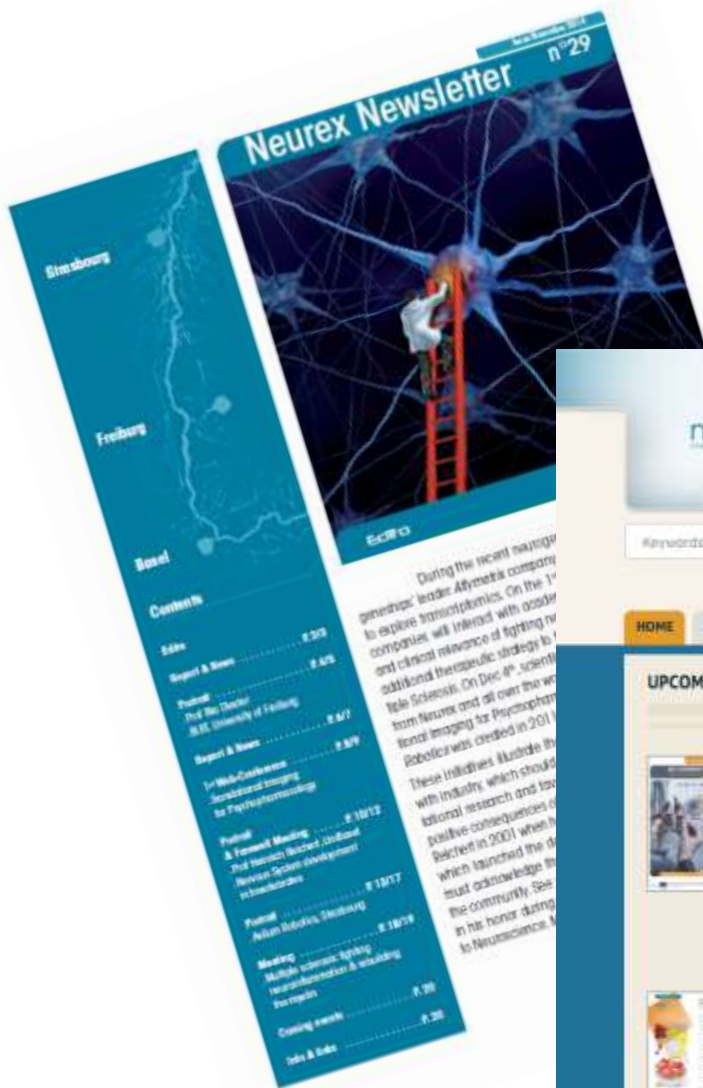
Neurex Newsletter

n°29

Strasbourg

Freiburg

Basel

Contents

Edito .......... P. 2/3

Report & News .......... P. 4/5

Portrait
Prof. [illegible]
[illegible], University of Freiburg .......... P. 6/7

Report & News .......... P. 8/9

1st Web-Conference
Translational Imaging
for Psychopharmacology

Portrait
& Farewell Meeting .......... P. 10/12
Prof. Heinrich Reichert, Unibasel
Nervous System development
in Invertebrates

Portrait .......... P. 13/17
Axilum Robotics, Strasbourg

Meeting .......... P. 18/19
Multiple sclerosis: fighting
neuroinflammation & rebuilding
the myelin

Coming events .......... P. 20

Infos & Links .......... P. 20

Edito

During the recent neuroge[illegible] genetics leader Affymetrix compan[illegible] to explore transcriptomics. On the 1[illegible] companies will interact with acade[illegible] and clinical relevance of fighting ne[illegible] additional therapeutic strategy to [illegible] tiple Sclerosis. On Dec 4th, scientif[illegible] from Neurex and all over the wo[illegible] tional imaging for Psychopharm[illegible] Robotics was created in 201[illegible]

These initiatives illustrate th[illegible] with industry, which should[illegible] lational research and fas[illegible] positive consequences o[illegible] Reichert in 2001 when h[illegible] which launched the d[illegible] must acknowledge th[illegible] the community. See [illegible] in his honor during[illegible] to Neuroscience M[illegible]

n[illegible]

Keywords

HOME

UPCOM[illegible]